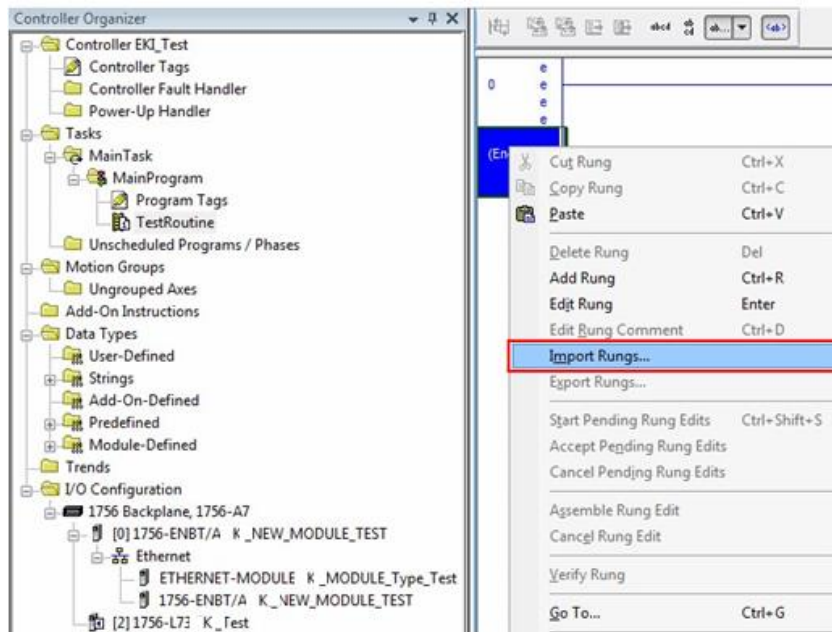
Controller Organizer

Controller EKI_Test
Controller Tags
Controller Fault Handler
Power-Up Handler
Tasks
MainTask
MainProgram
Program Tags
TestRoutine
Unscheduled Programs / Phases
Motion Groups
Ungrouped Axes
Add-On Instructions
Data Types
User-Defined
Strings
Add-On-Defined
Predefined
Module-Defined
Trends
I/O Configuration
1756 Backplane, 1756-A7
[0] 1756-ENBT/A K_NEW_MODULE_TEST
Ethernet
ETHERNET-MODULE K_MODULE_Type_Test
1756-ENBT/A K_NEW_MODULE_TEST
[2] 1756-L73 K_Test

0
(En

| | |
|---|---|
| Cut Rung | Ctrl+X |
| Copy Rung | Ctrl+C |
| Paste | Ctrl+V |
| Delete Rung | Del |
| Add Rung | Ctrl+R |
| Edit Rung | Enter |
| Edit Rung Comment | Ctrl+D |
| Import Rungs... | |
| Export Rungs... | |
| Start Pending Rung Edits | Ctrl+Shift+S |
| Accept Pending Rung Edits | |
| Cancel Pending Rung Edits | |
| Assemble Rung Edit | |
| Cancel Rung Edit | |
| Verify Rung | |
| Go To... | Ctrl+G |